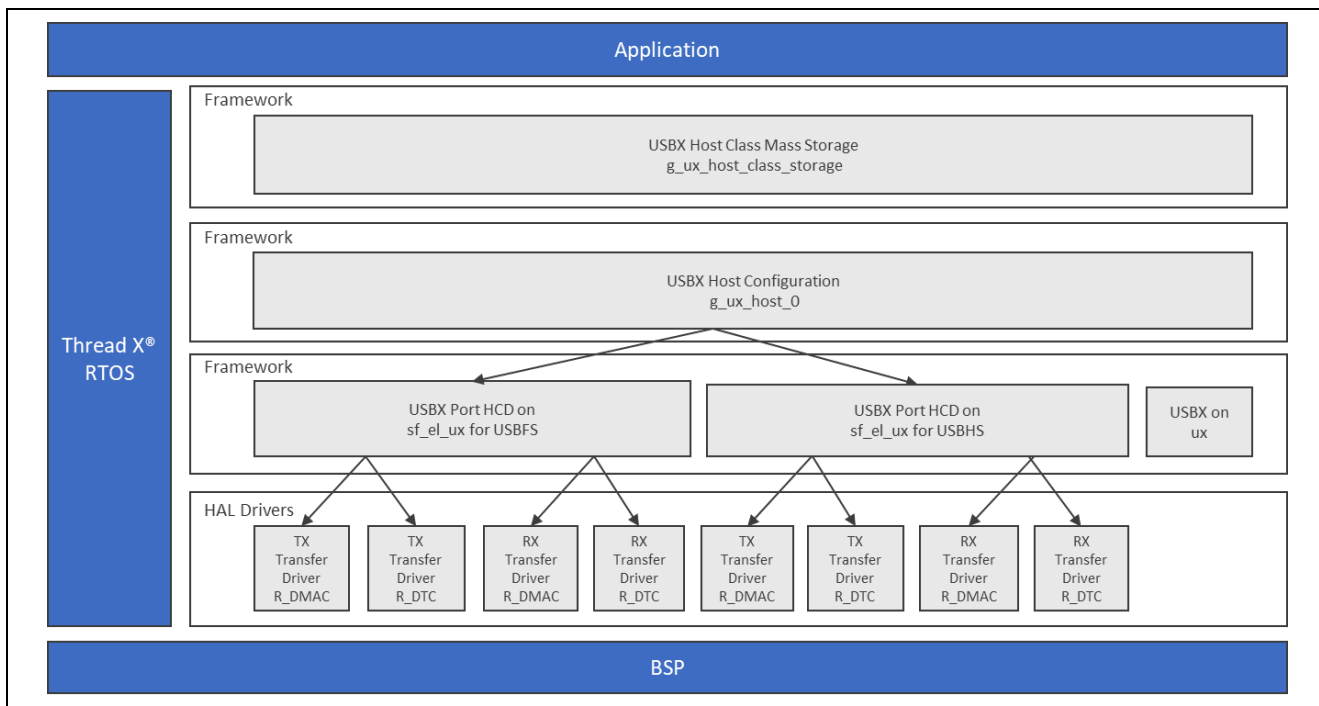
Application

Thread X®
RTOS

Framework

USBX Host Class Mass Storage
g_ux_host_class_storage

Framework

USBX Host Configuration
g_ux_host_0

Framework

USBX Port HCD on
sf_el_ux for USBFS

USBX Port HCD on
sf_el_ux for USBHS

USBX on
ux

HAL Drivers

TX Transfer Driver R_DMAC

TX Transfer Driver R_DTC

RX Transfer Driver R_DMAC

RX Transfer Driver R_DTC

TX Transfer Driver R_DMAC

TX Transfer Driver R_DTC

RX Transfer Driver R_DMAC

RX Transfer Driver R_DTC

BSP